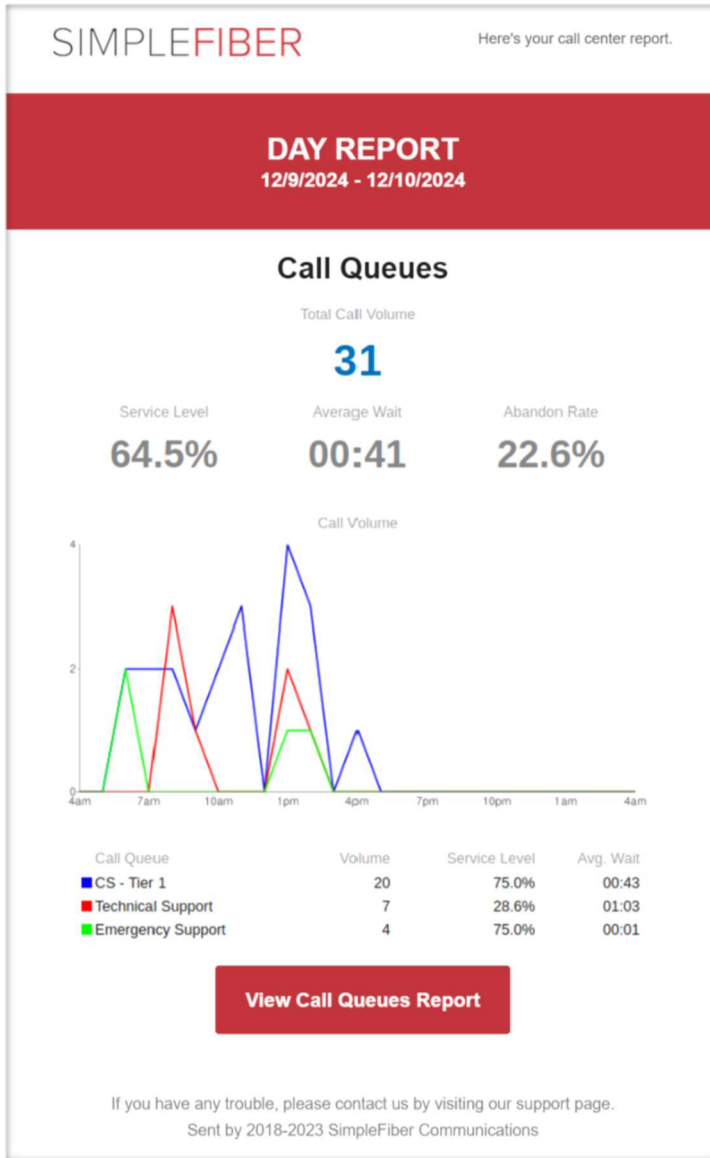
SIMPLEFIBER

Here's your call center report.

DAY REPORT
12/9/2024 - 12/10/2024

Call Queues

Total Call Volume

31

Service Level
64.5%

Average Wait
00:41

Abandon Rate
22.6%

Call Volume

4
2
0
4am 7am 10am 1pm 4pm 7pm 10pm 1am 4am

| Call Queue | Volume | Service Level | Avg. Wait |
|---|---|---|---|
| CS - Tier 1 | 20 | 75.0% | 00:43 |
| Technical Support | 7 | 28.6% | 01:03 |
| Emergency Support | 4 | 75.0% | 00:01 |

View Call Queues Report

If you have any trouble, please contact us by visiting our support page.
Sent by 2018-2023 SimpleFiber Communications